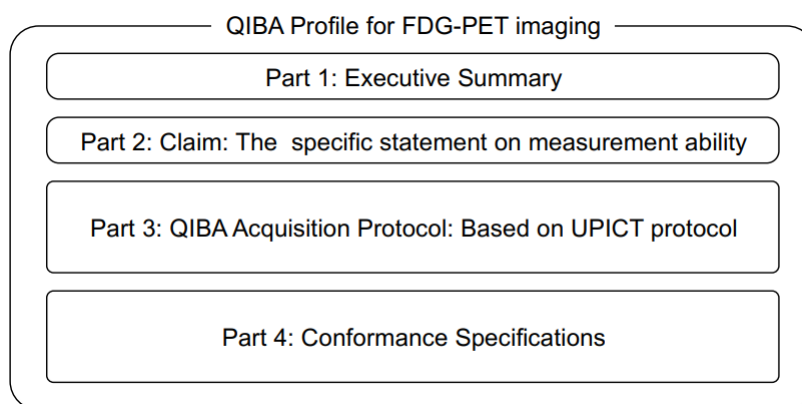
QIBA Profile for FDG-PET imaging

Part 1: Executive Summary

Part 2: Claim: The specific statement on measurement ability

Part 3: QIBA Acquisition Protocol: Based on UPICT protocol

Part 4: Conformance Specifications